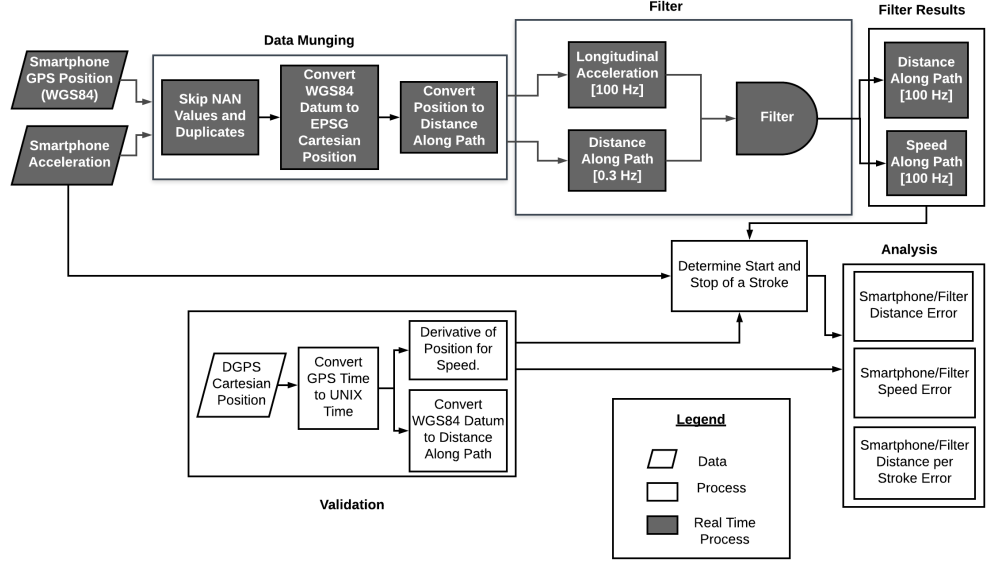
Smartphone GPS Position (WGS84)

Smartphone Acceleration

Data Munging

Skip NAN Values and Duplicates

Convert WGS84 Datum to EPSG Cartesian Position

Convert Position to Distance Along Path

Filter

Longitudinal Acceleration [100 Hz]

Distance Along Path [0.3 Hz]

Filter

Filter Results

Distance Along Path [100 Hz]

Speed Along Path [100 Hz]

Determine Start and Stop of a Stroke

Analysis

Smartphone/Filter Distance Error

Smartphone/Filter Speed Error

Smartphone/Filter Distance per Stroke Error

DGPS Cartesian Position

Convert GPS Time to UNIX Time

Derivative of Position for Speed.

Convert WGS84 Datum to Distance Along Path

Validation

Legend

Data

Process

Real Time Process